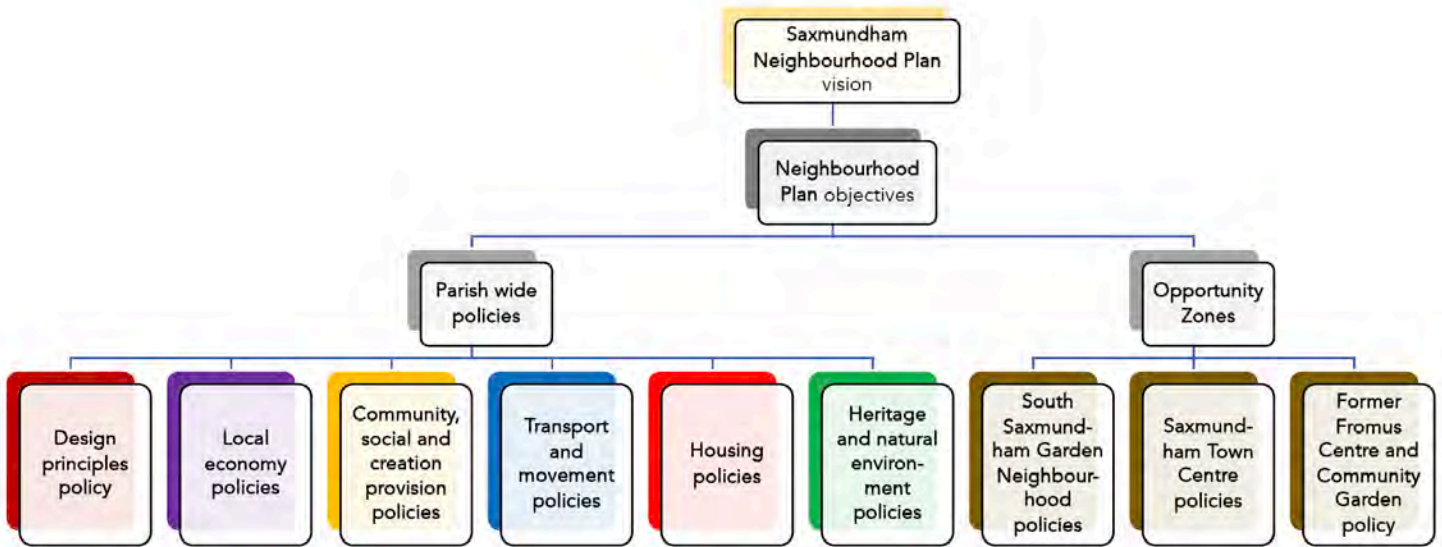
Saxmundham Neighbourhood Plan vision

Neighbourhood Plan objectives

Parish wide policies

Opportunity Zones

Design principles policy

Local economy policies

Community, social and creation provision policies

Transport and movement policies

Housing policies

Heritage and natural environment policies

South Saxmundham Garden Neighbourhood policies

Saxmundham Town Centre policies

Former Fromus Centre and Community Garden policy